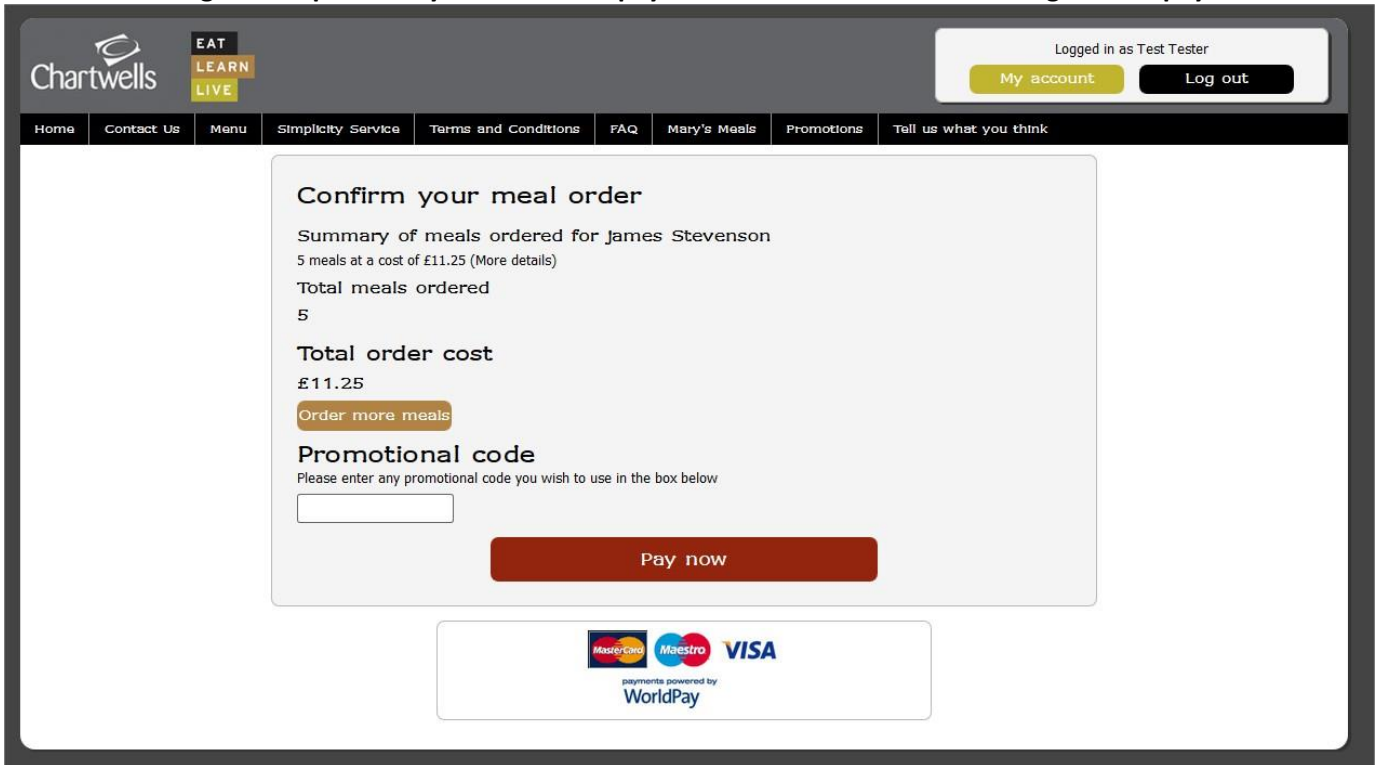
Chartwells

EAT
LEARN
LIVE

Logged in as Test Tester

My account

Log out

Home | Contact Us | Menu | Simplicity Service | Terms and Conditions | FAQ | Mary's Meals | Promotions | Tell us what you think

Confirm your meal order

Summary of meals ordered for James Stevenson

5 meals at a cost of £11.25 (More details)

Total meals ordered

5

Total order cost

£11.25

Order more meals

Promotional code

Please enter any promotional code you wish to use in the box below

Pay now

MasterCard Maestro VISA

payments powered by WorldPay